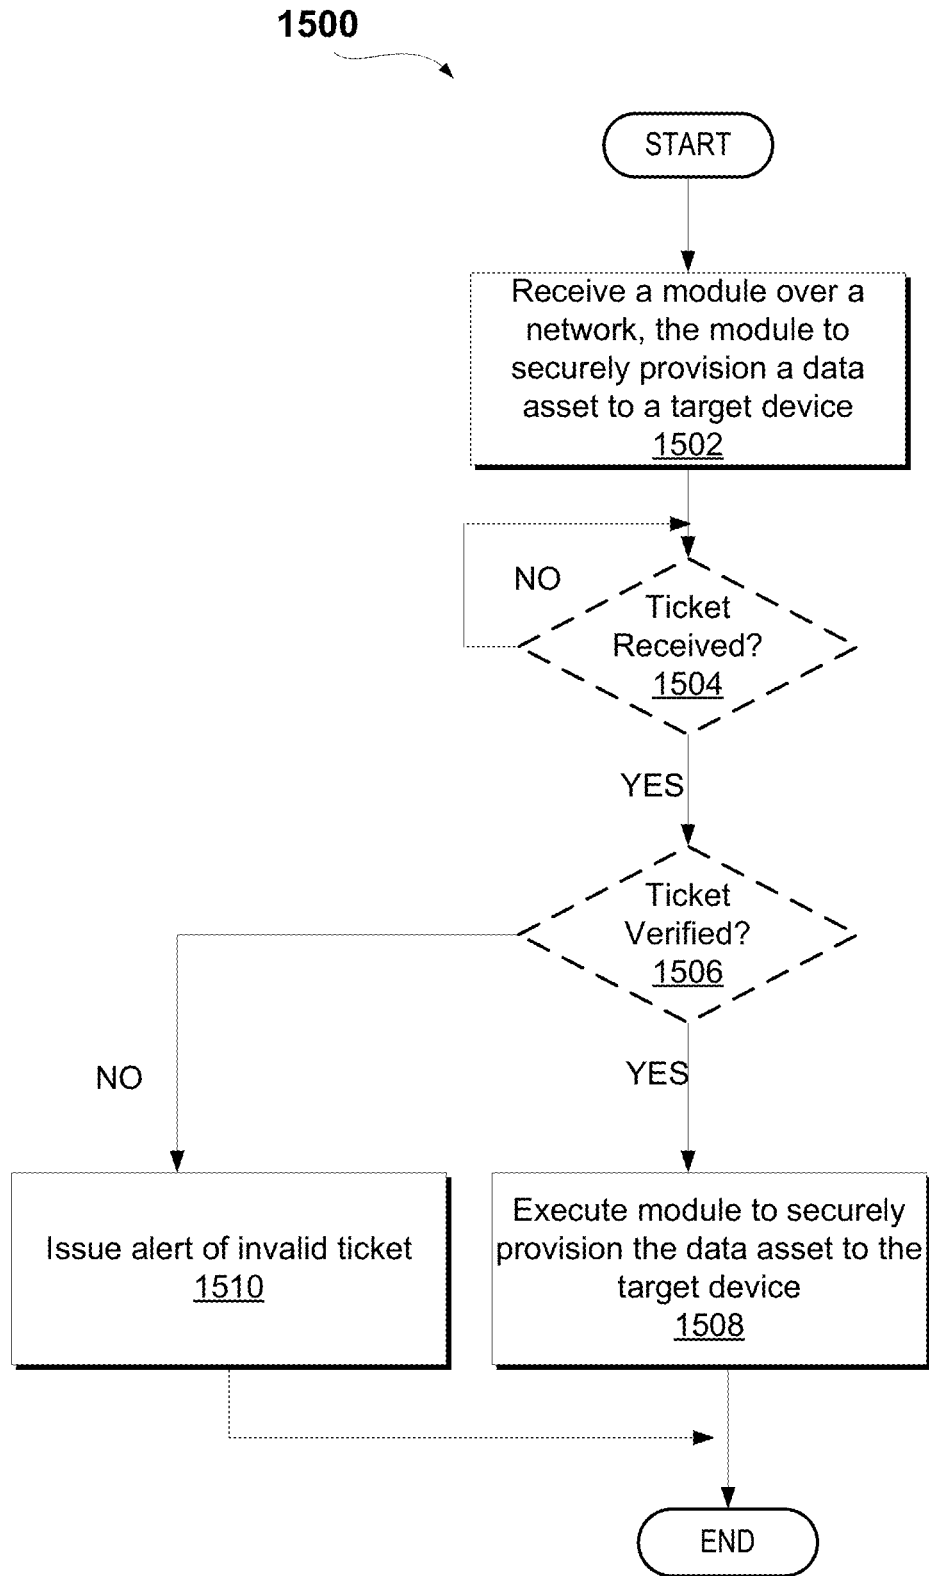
1500

START

Receive a module over a network, the module to securely provision a data asset to a target device
1502

NO

Ticket Received?
1504

YES

Ticket Verified?
1506

NO

YES

Issue alert of invalid ticket
1510

Execute module to securely provision the data asset to the target device
1508

END